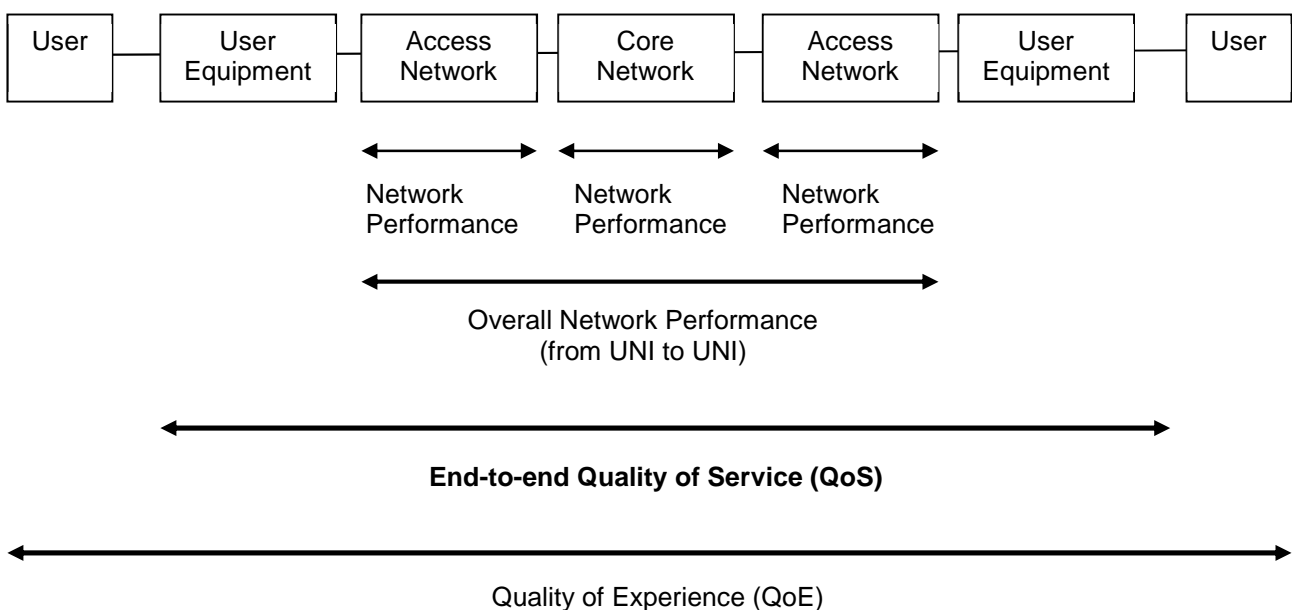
User

User Equipment

Access Network

Core Network

Access Network

User Equipment

User

Network Performance

Network Performance

Network Performance

Overall Network Performance (from UNI to UNI)

**End-to-end Quality of Service (QoS)**

Quality of Experience (QoE)